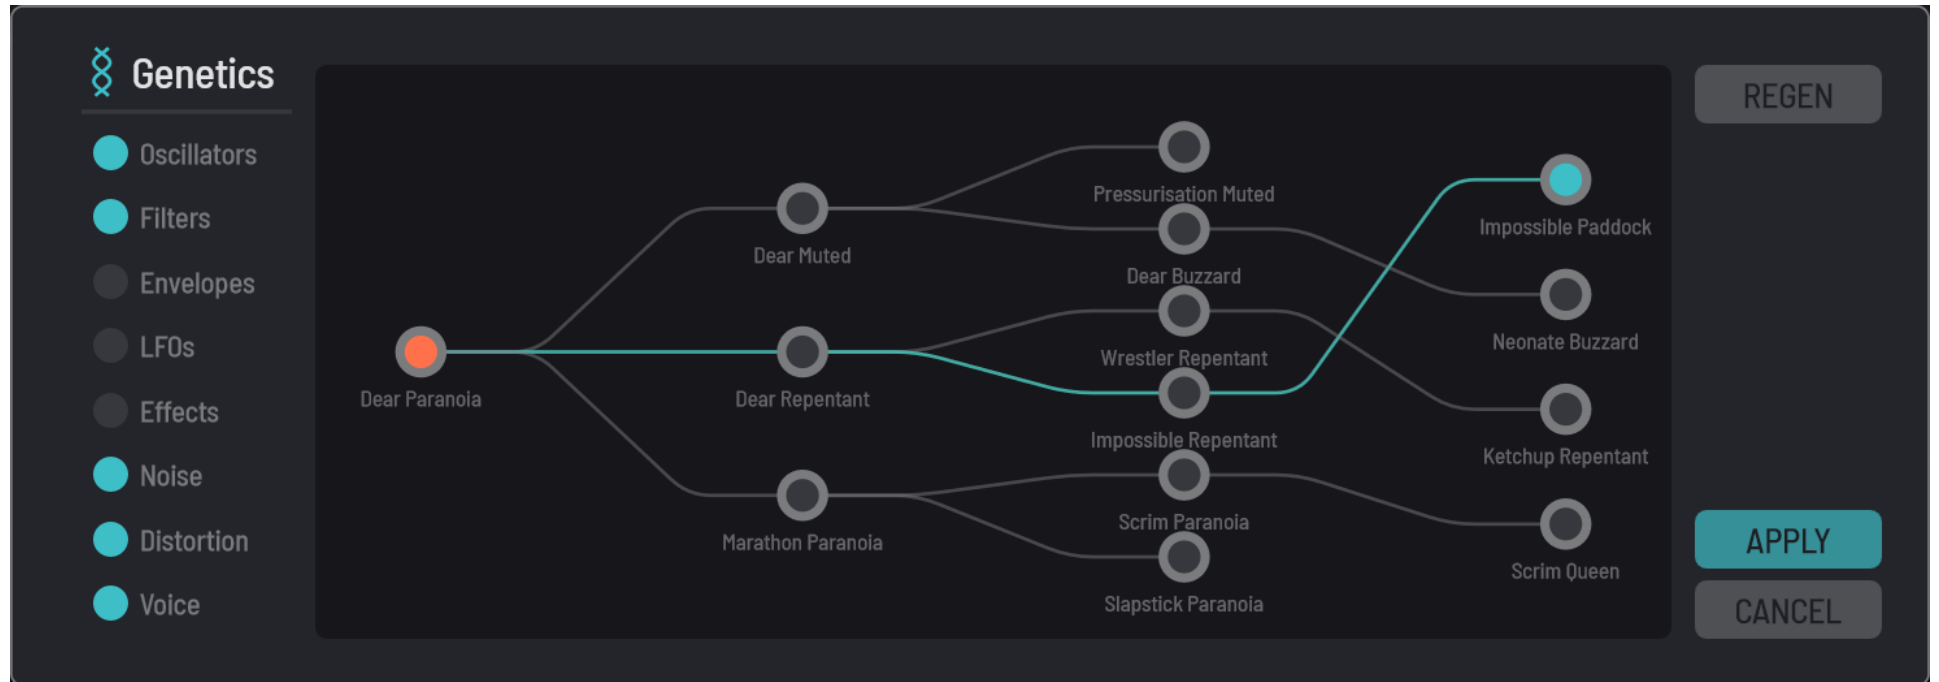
Genetics

Oscillators
Filters
Envelopes
LFOs
Effects
Noise
Distortion
Voice

Dear Paranoia
Dear Muted
Dear Repentant
Marathon Paranoia
Pressurisation Muted
Dear Buzzard
Wrestler Repentant
Impossible Repentant
Scrim Paranoia
Slapstick Paranoia
Impossible Paddock
Neonate Buzzard
Ketchup Repentant
Scrim Queen

REGEN
APPLY
CANCEL